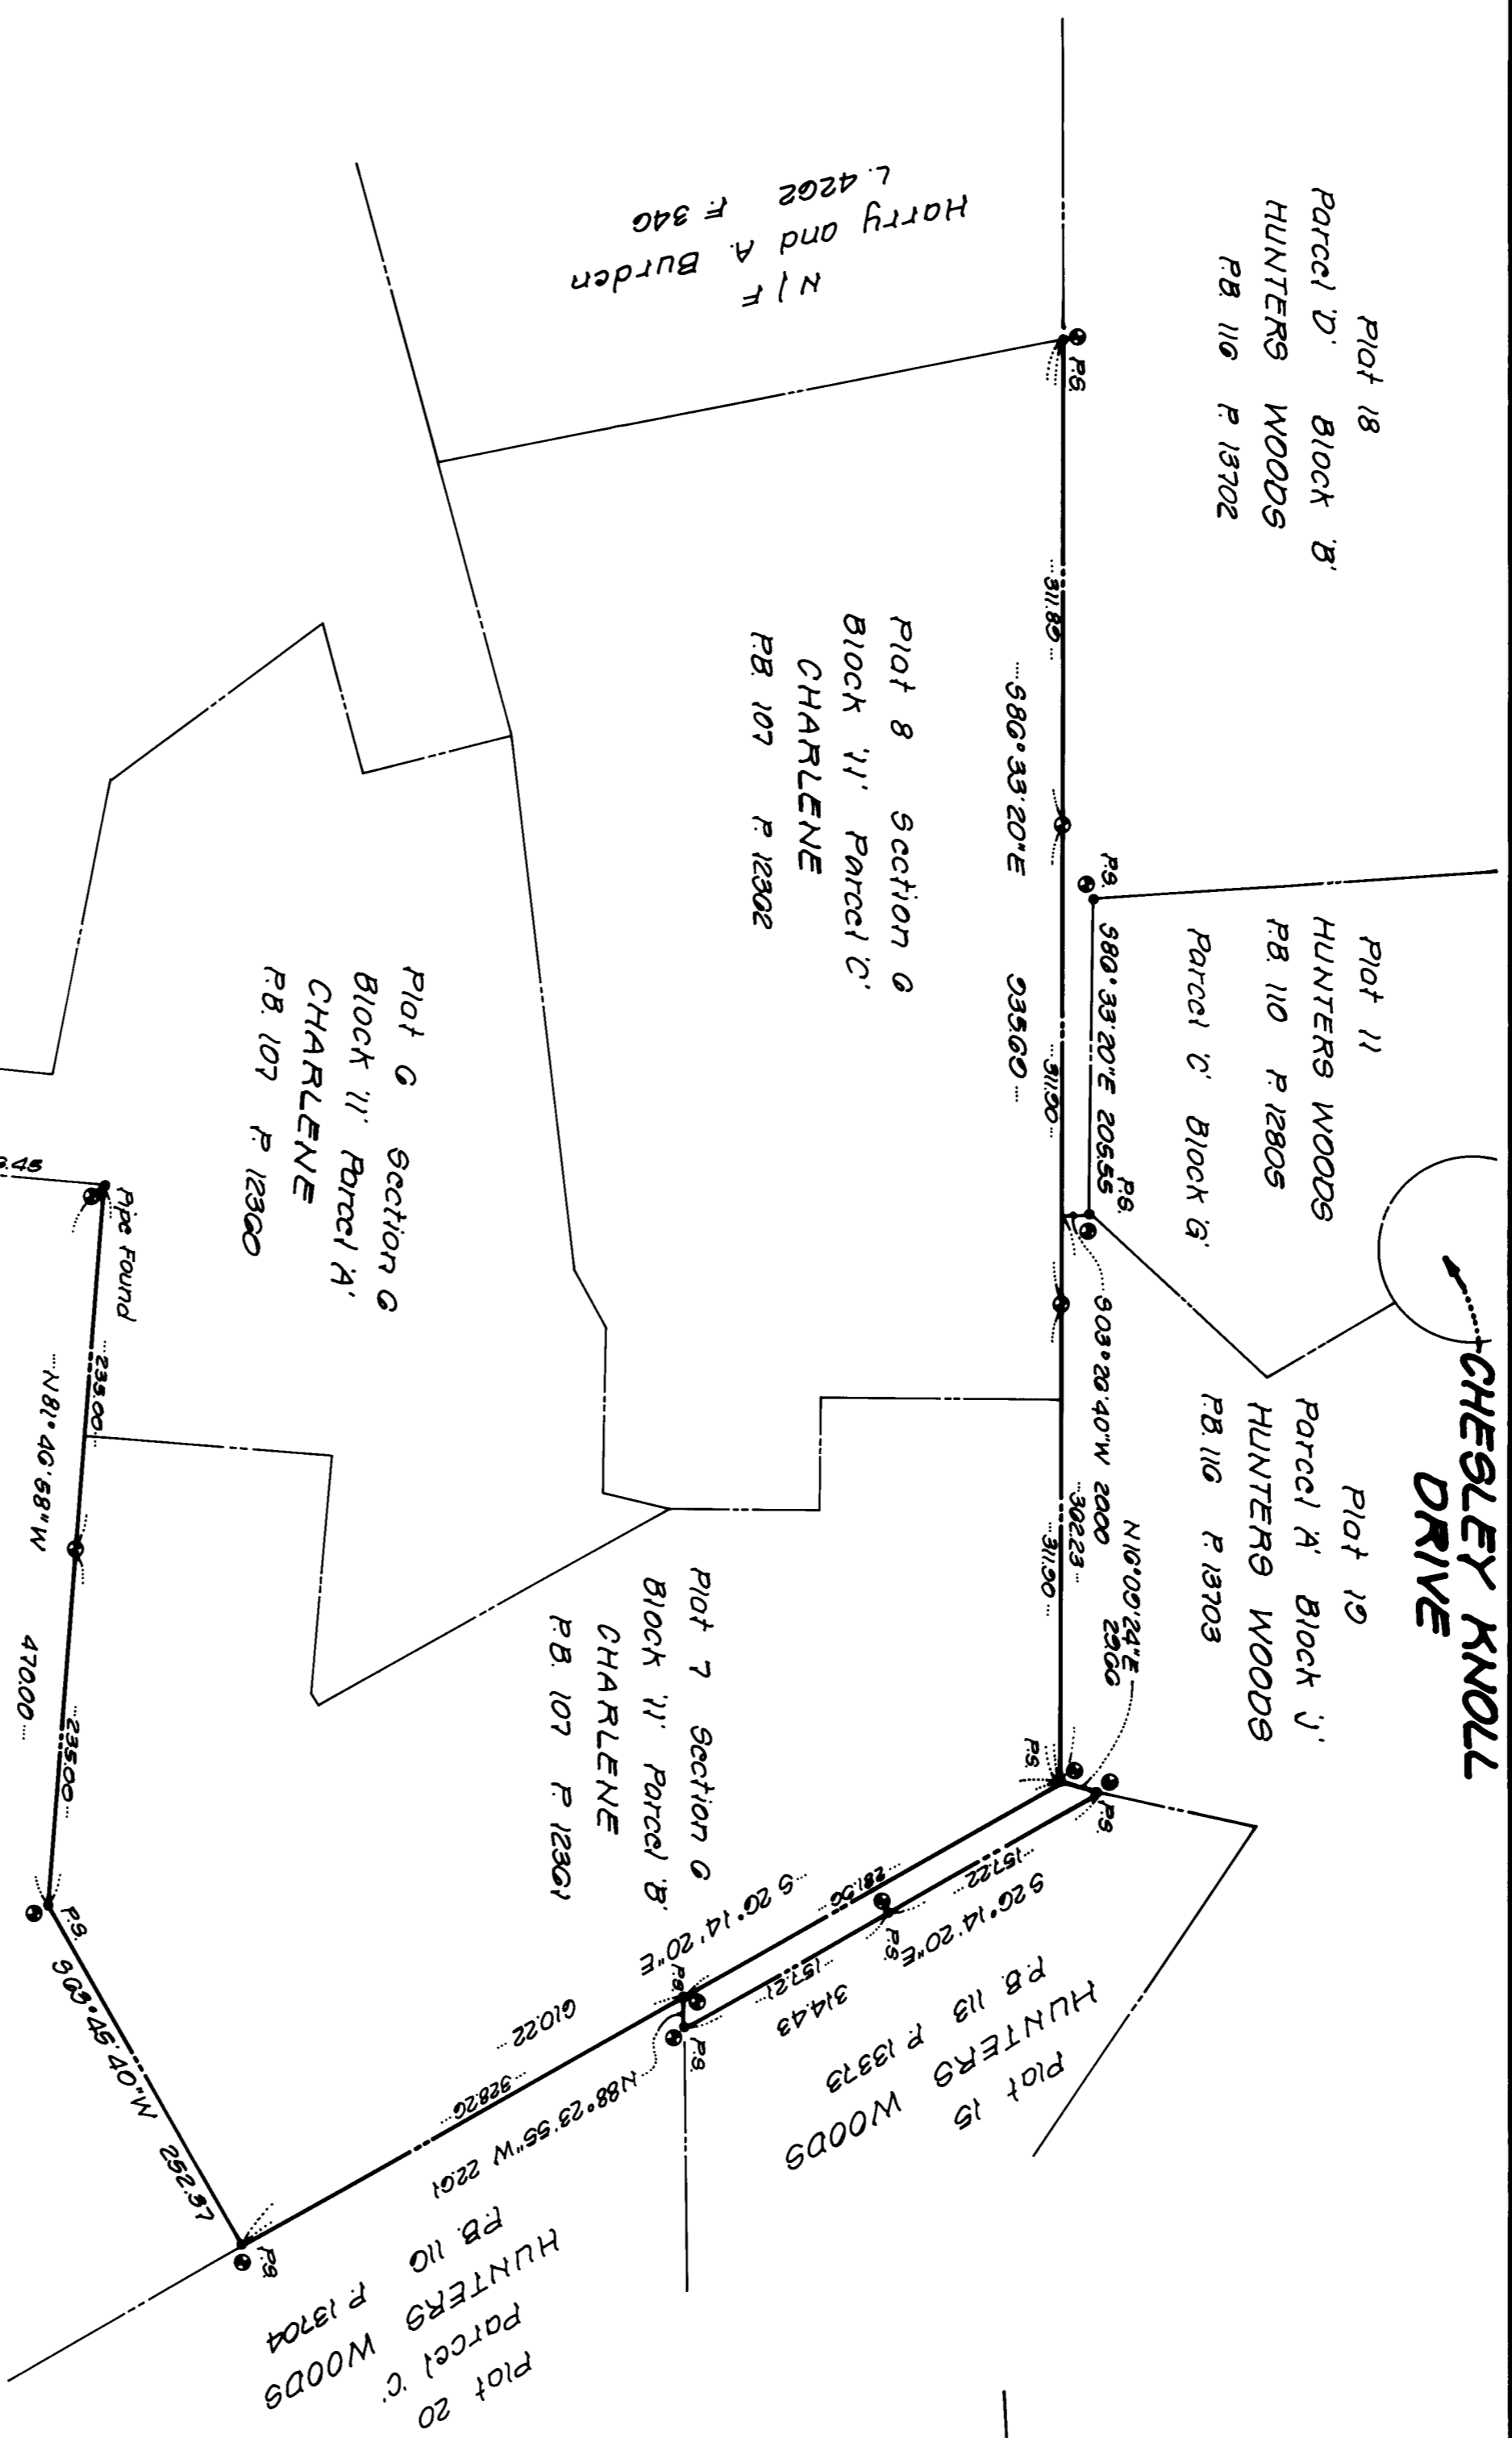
Plot 18
Parcel 'D' Block 'B'
HUNTERS WOODS
P.B. 116 P. 13702

N/F
Harry and A. Burden
L. 4262 F. 346

P.S.

Plot 8 Section 6
Block '11' Parcel 'C'
CHARLENE
P.B. 107 P. 12302

311.80
S86°33'20"E 935.60
311.90

Plot 11
HUNTERS WOODS
P.B. 110 P. 12805
Parcel 'C' Block 'G'

P.S.
S86°33'20"E 205.55
P.S.

CHESLEY KNOLL
DRIVE

Plot 19
Parcel 'A' Block 'J'
HUNTERS WOODS
P.B. 116 P. 13703

S03°20'40"W 20.00
302.23
311.90
N16°00'24"E 29.66

Plot 6 Section 6
Block '11' Parcel 'A'
CHARLENE
P.B. 107 P. 12360

3.45
Pipe Found
235.00
N81°46'58"W
470.00
235.00

Plot 7 Section 6
Block '11' Parcel 'B'
CHARLENE
P.B. 107 P. 12361

P.S.
P.S.
157.22
S26°14'20"E
281.56
S 26°14'20"E
P.S.
157.21
314.43
P.S.
P.S.

Plot 15
HUNTERS WOODS
P.B. 113 P. 13373

P.S.
S03°45'40"W 252.37
610.22
328.26
N88°23'55"W 1261
P.S.

Plot 20
Parcel 'C' WOODS
HUNTERS
P.B. 110 P. 13704